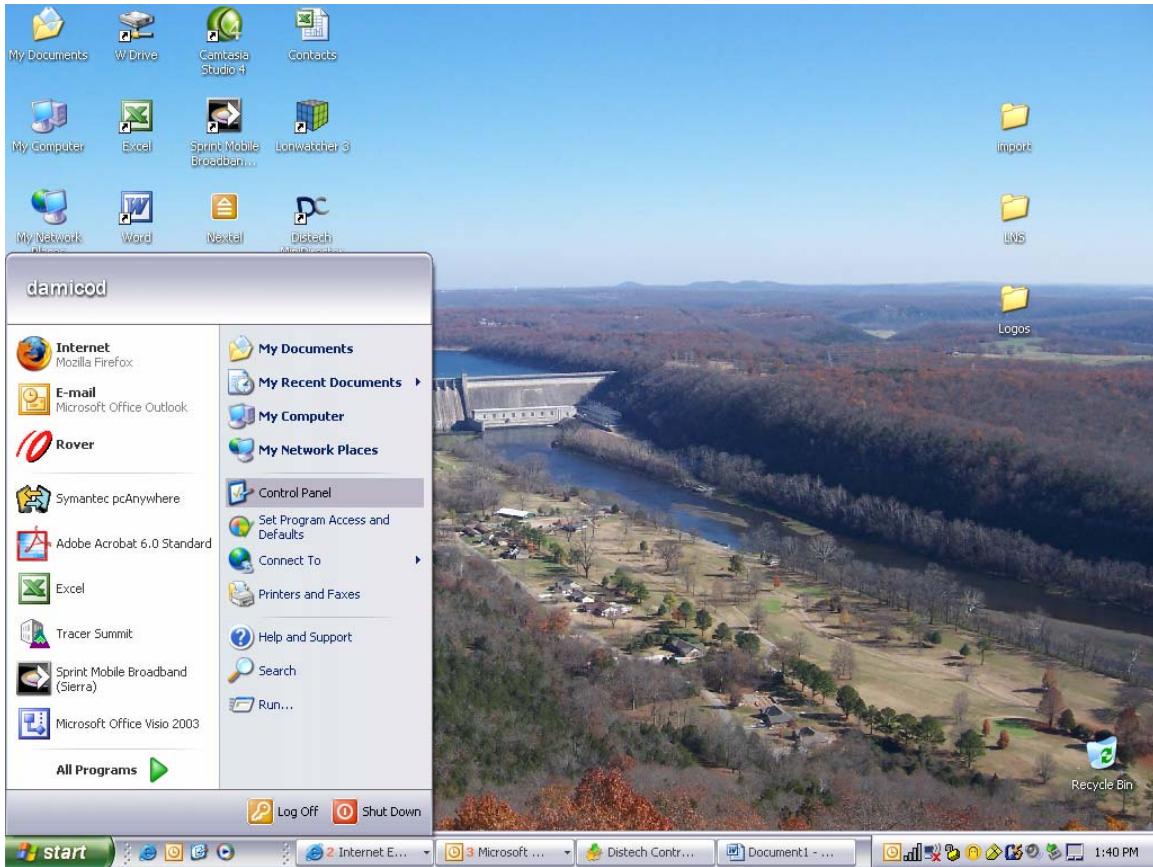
My Documents
W Drive
Camtasia Studio 4
Contacts
My Computer
Excel
Sprint Mobile Broadban...
Lonwatcher 3
My Network Places
Word
Nextel
Distech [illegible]
Import
LNS
Logos

damicod

Internet
Mozilla Firefox
E-mail
Microsoft Office Outlook
Rover
Symantec pcAnywhere
Adobe Acrobat 6.0 Standard
Excel
Tracer Summit
Sprint Mobile Broadband (Sierra)
Microsoft Office Visio 2003
All Programs

My Documents
My Recent Documents
My Computer
My Network Places
Control Panel
Set Program Access and Defaults
Connect To
Printers and Faxes
Help and Support
Search
Run...

Log Off
Shut Down

Recycle Bin

start
2 Internet E...
3 Microsoft ...
Distech Contr...
Document1 - ...
1:40 PM